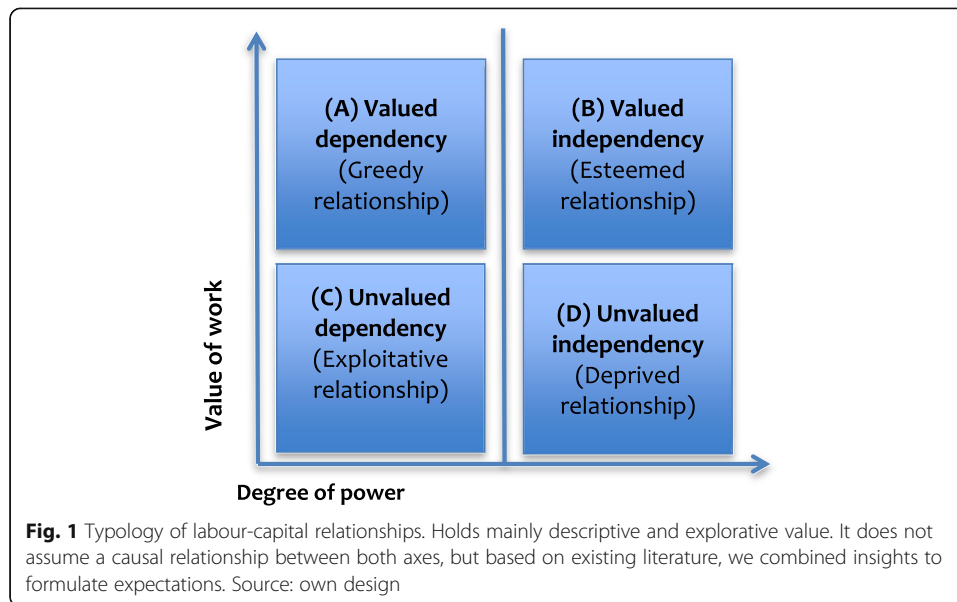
**(A) Valued dependency** (Greedy relationship)

**(B) Valued independency** (Esteemed relationship)

**(C) Unvalued dependency** (Exploitative relationship)

**(D) Unvalued independency** (Deprived relationship)

**Value of work**

**Degree of power**

**Fig. 1** Typology of labour-capital relationships. Holds mainly descriptive and explorative value. It does not assume a causal relationship between both axes, but based on existing literature, we combined insights to formulate expectations. Source: own design